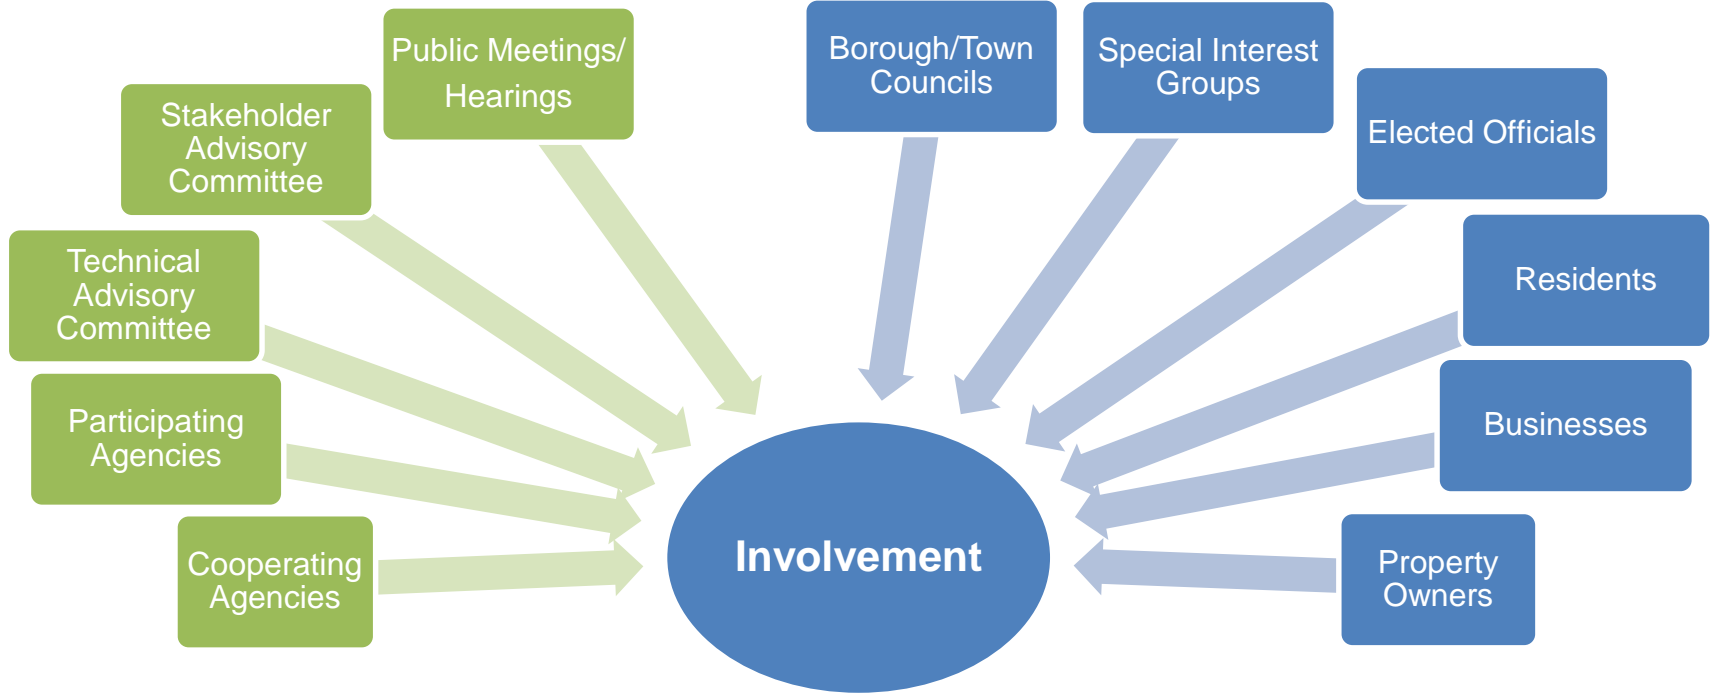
Public Meetings/ Hearings

Stakeholder Advisory Committee

Technical Advisory Committee

Participating Agencies

Cooperating Agencies

Borough/Town Councils

Special Interest Groups

Elected Officials

Residents

Businesses

Property Owners

Involvement